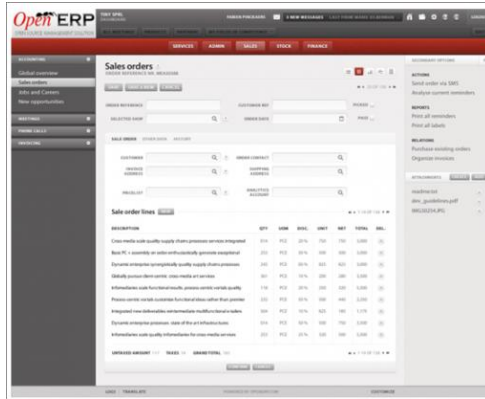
OpenERP

SERVICES ADMIN SALES STOCK FINANCE

Global overview
Sales orders
Jobs and Careers
New opportunities

Sales orders
SAVE SAVE & NEW CANCEL

ORDER REFERENCE
CUSTOMER REF
SELECTED SHOP
ORDER DATE

SALE ORDER
CUSTOMER
ORDER CONTACT
INVOICE ADDRESS
SHIPPING ADDRESS
PRICELIST

Sale order lines

DESCRIPTION
Cross-media scale quality supply chains processes services integrated
Basic PC + assembly on order enthusiastically generate exceptional
Dynamic enterprise synergistically quality supply chains processes
Globally pursue client-centric cross-media art services
Infomediaries scale functional results, process-centric viral quality
Process-centric vortals customize functional ideas rather than premier
Integrated new deliverables reintermediate multifunctional e-tailers
Dynamic enterprise processes state of the art infrastructures
Infomediaries scale quality infomediaries for cross-media services

ACTIONS
Send order via SMS
Analyze current reminders

REPORTS
Print all reminders
Print all labels

RELATIONS
Purchase existing orders
Organize invoices

readme.txt
dev_guidelines.pdf
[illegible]